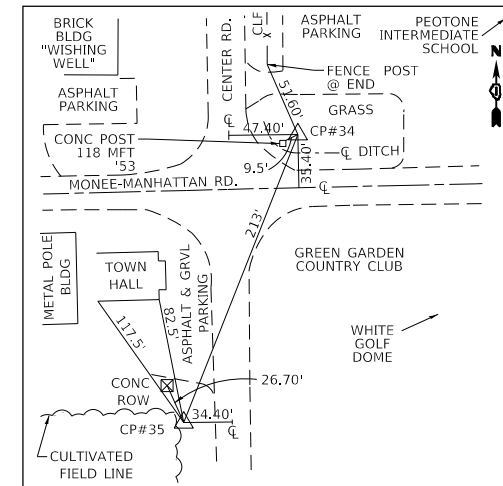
BRICK BLDG "WISHING WELL"

ASPHALT PARKING

CENTER RD.

CLF

ASPHALT PARKING

PEOTONE INTERMEDIATE SCHOOL

N

FENCE POST @ END

51.60'

GRASS

CONC POST 118 MFT '53

47.40'

℄

CP#34

9.5'

35.40'

℄ DITCH

MONEE-MANHATTAN RD.

℄

213'

GREEN GARDEN COUNTRY CLUB

METAL POLE BLDG

TOWN HALL

ASPHALT & GRVL PARKING

117.5'

82.5'

WHITE GOLF DOME

CONC ROW

26.70'

34.40'

℄

CP#35

CULTIVATED FIELD LINE